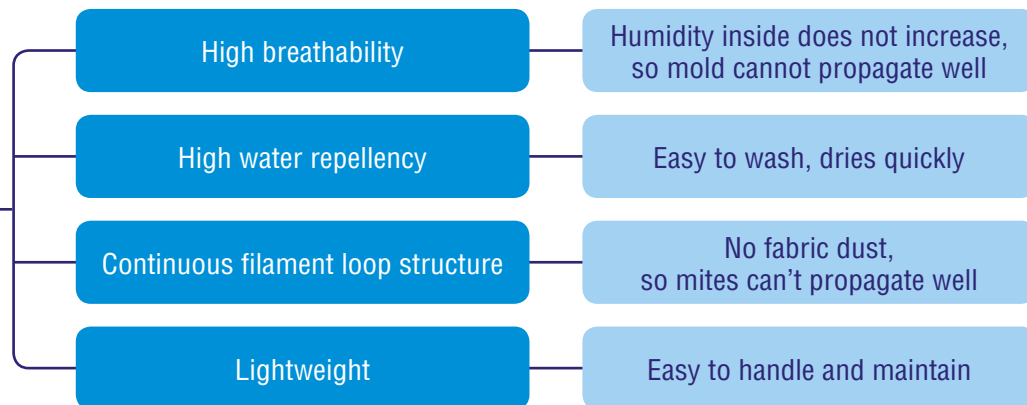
High breathability

Humidity inside does not increase, so mold cannot propagate well

High water repellency

Easy to wash, dries quickly

Continuous filament loop structure

No fabric dust, so mites can't propagate well

Lightweight

Easy to handle and maintain